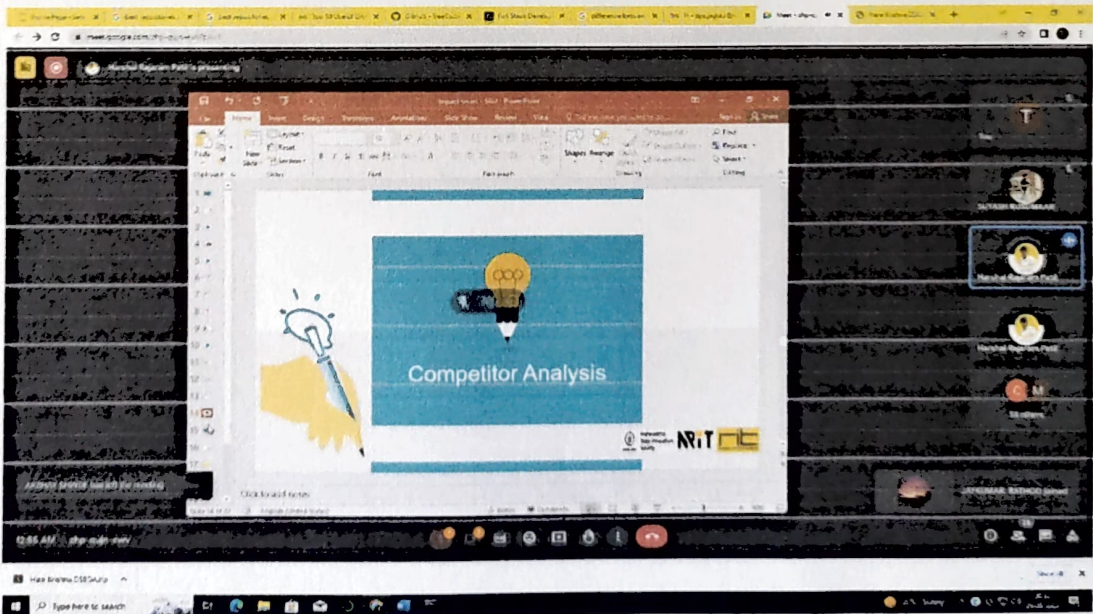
meet.google.com

Harshal Rajaram Patil is presenting

Home Insert Design Transitions Animations Slide Show Review View

Layout
Reset
Section

Paste

New Slide

Slides Font Paragraph Drawing Editing

Shapes Arrange

Find
Replace
Select

Competitor Analysis

NRIT

Click to add notes

Harshal Rajaram Patil

Harshal Rajaram Patil

Type here to search

12:55 AM